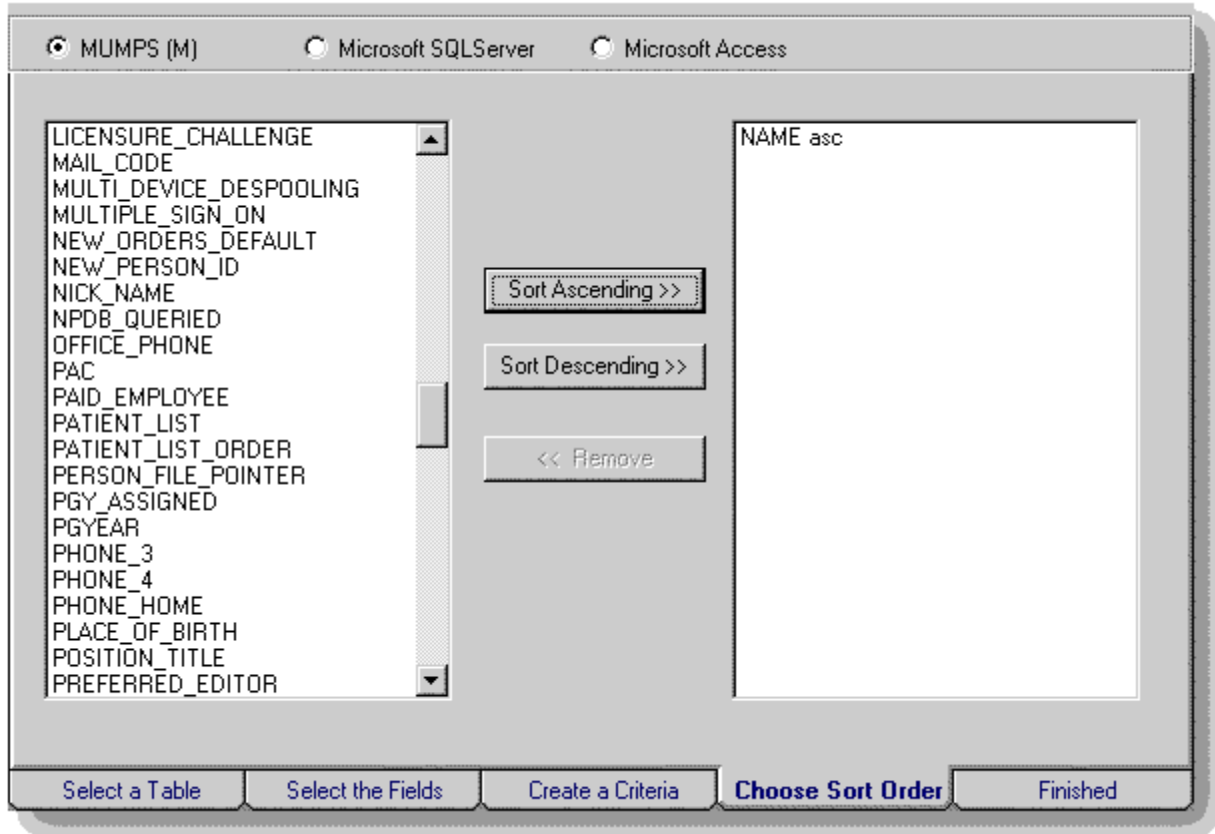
MUMPS (M)
Microsoft SQLServer
Microsoft Access

LICENSURE_CHALLENGE
MAIL_CODE
MULTI_DEVICE_DESPOOLING
MULTIPLE_SIGN_ON
NEW_ORDERS_DEFAULT
NEW_PERSON_ID
NICK_NAME
NPDB_QUERIED
OFFICE_PHONE
PAC
PAID_EMPLOYEE
PATIENT_LIST
PATIENT_LIST_ORDER
PERSON_FILE_POINTER
PGY_ASSIGNED
PGYEAR
PHONE_3
PHONE_4
PHONE_HOME
PLACE_OF_BIRTH
POSITION_TITLE
PREFERRED_EDITOR

Sort Ascending >>
Sort Descending >>
<< Remove

NAME asc

Select a Table
Select the Fields
Create a Criteria
Choose Sort Order
Finished